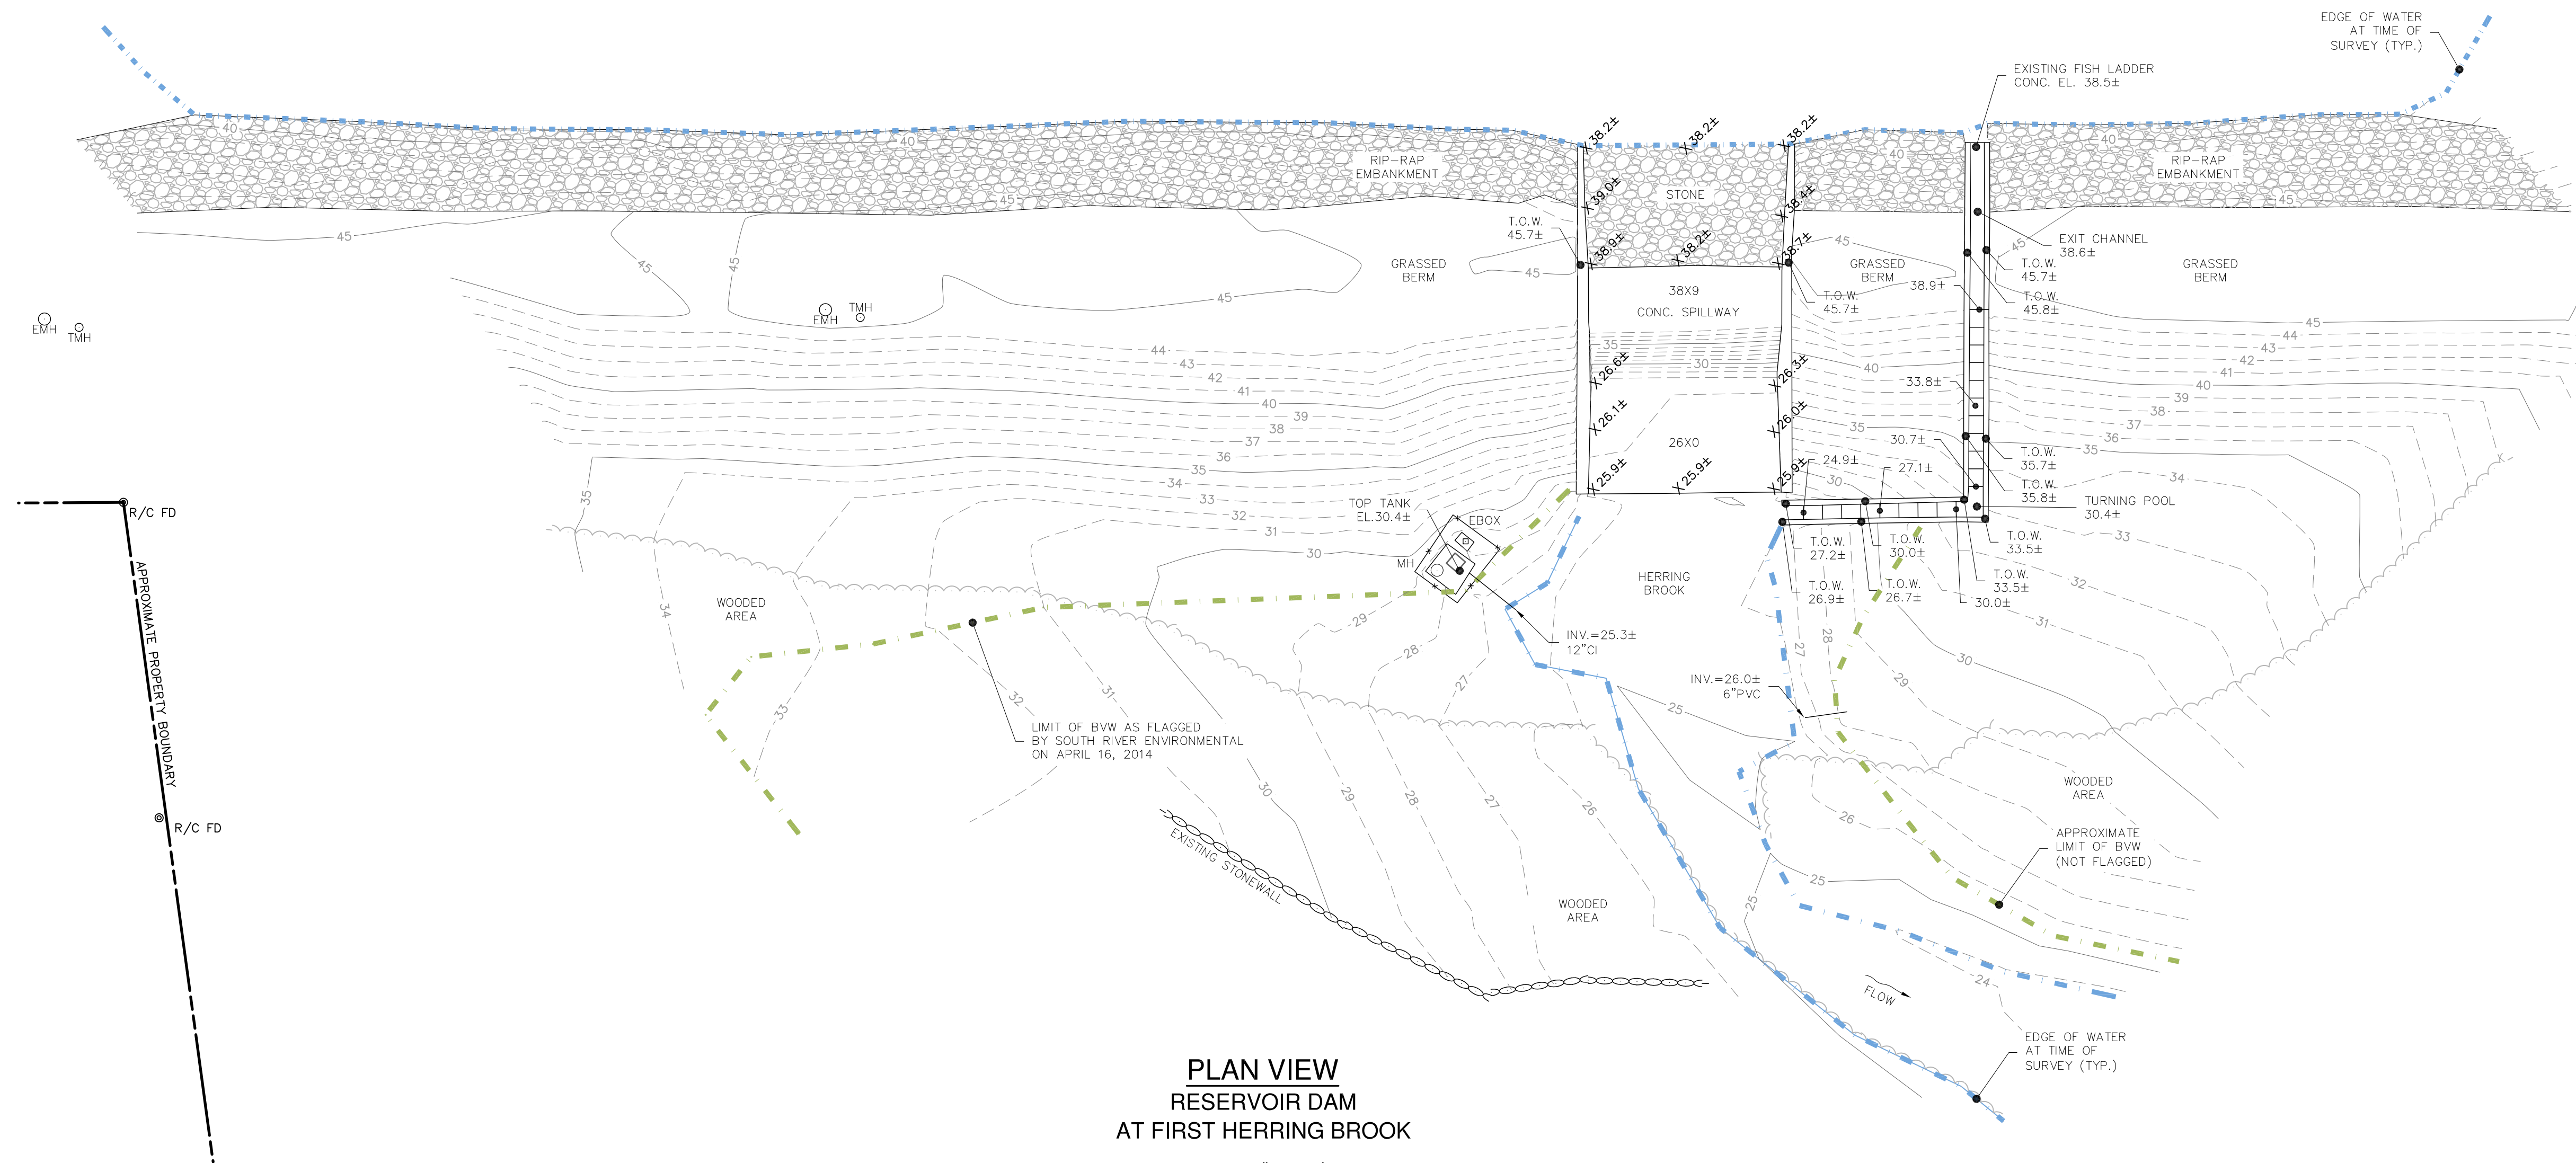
EDGE OF WATER
AT TIME OF
SURVEY (TYP.)

EXISTING FISH LADDER
CONC. EL. 38.5±

40
40
40
40
40
45
45
45
45
45

RIP-RAP
EMBANKMENT

RIP-RAP
EMBANKMENT

X 38.2±
X 38.2±
X 38.2±
X 39.0±
X 38.4±
X 38.9±
X 38.2±
X 38.7±

STONE

T.O.W.
45.7±

GRASSED
BERM

GRASSED
BERM

GRASSED
BERM

EXIT CHANNEL
38.6±

T.O.W.
45.7±

T.O.W.
45.8±

T.O.W.
45.7±

38.9±

38X9
CONC. SPILLWAY

EMH
TMH
EMH
TMH

44
43
42
41
40
39
38
37
36
35
34
33
32
31
30

X 26.6±
X 26.3±
X 26.1±
X 26.0±
X 25.9±
X 25.9±
X 25.9±

26X0

33.8±
30.7±
24.9±
27.1±

T.O.W.
35.7±

T.O.W.
35.8±

TURNING POOL
30.4±

R/C FD

APPROXIMATE PROPERTY BOUNDARY

R/C FD

TOP TANK
EL.30.4±

EBOX

MH

T.O.W.
27.2±

T.O.W.
30.0±

T.O.W.
33.5±

T.O.W.
33.5±

T.O.W.
26.9±

T.O.W.
26.7±

30.0±

HERRING
BROOK

WOODED
AREA

INV.=25.3±
12"CI

INV.=26.0±
6"PVC

29
28
27
26
25
24

LIMIT OF BVW AS FLAGGED
BY SOUTH RIVER ENVIRONMENTAL
ON APRIL 16, 2014

EXISTING STONEWALL

WOODED
AREA

WOODED
AREA

APPROXIMATE
LIMIT OF BVW
(NOT FLAGGED)

FLOW

EDGE OF WATER
AT TIME OF
SURVEY (TYP.)

PLAN VIEW
RESERVOIR DAM
AT FIRST HERRING BROOK